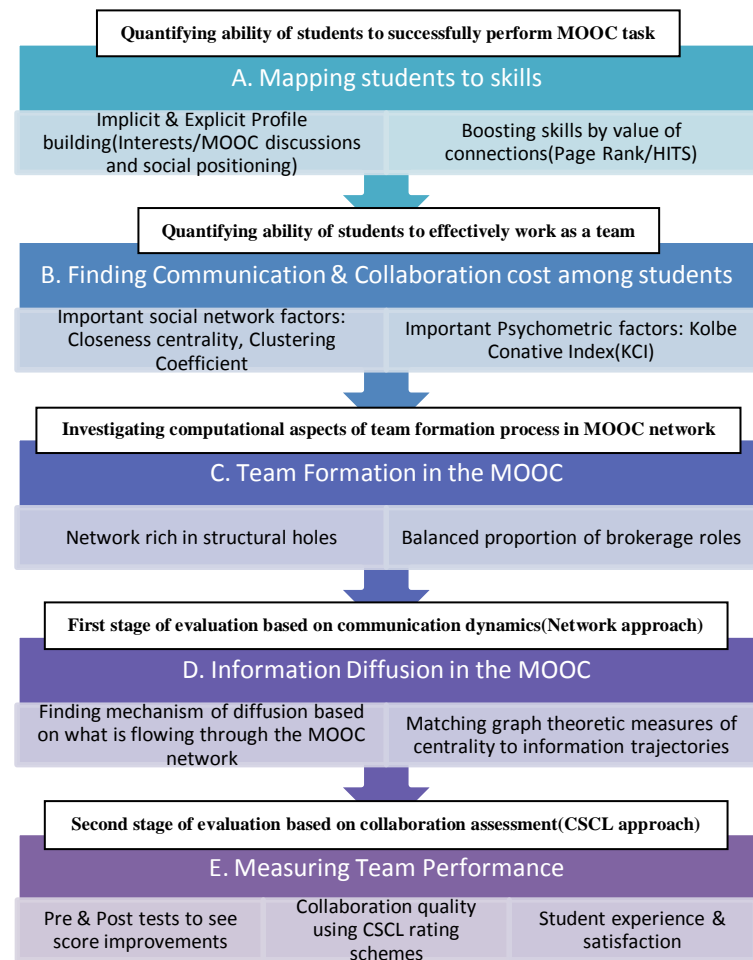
Quantifying ability of students to successfully perform MOOC task

A. Mapping students to skills

Implicit & Explicit Profile building(Interests/MOOC discussions and social positioning)

Boosting skills by value of connections(Page Rank/HITS)

Quantifying ability of students to effectively work as a team

B. Finding Communication & Collaboration cost among students

Important social network factors: Closeness centrality, Clustering Coefficient

Important Psychometric factors: Kolbe Conative Index(KCI)

Investigating computational aspects of team formation process in MOOC network

C. Team Formation in the MOOC

Network rich in structural holes

Balanced proportion of brokerage roles

First stage of evaluation based on communication dynamics(Network approach)

D. Information Diffusion in the MOOC

Finding mechanism of diffusion based on what is flowing through the MOOC network

Matching graph theoretic measures of centrality to information trajectories

Second stage of evaluation based on collaboration assessment(CSCL approach)

E. Measuring Team Performance

Pre & Post tests to see score improvements

Collaboration quality using CSCL rating schemes

Student experience & satisfaction